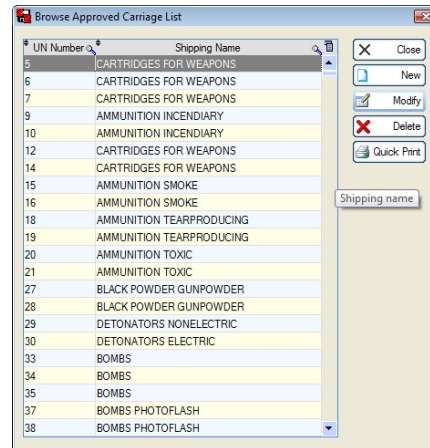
Browse Approved Carriage List

| UN Number | Shipping Name |
|---|---|
| 5 | CARTRIDGES FOR WEAPONS |
| 6 | CARTRIDGES FOR WEAPONS |
| 7 | CARTRIDGES FOR WEAPONS |
| 9 | AMMUNITION INCENDIARY |
| 10 | AMMUNITION INCENDIARY |
| 12 | CARTRIDGES FOR WEAPONS |
| 14 | CARTRIDGES FOR WEAPONS |
| 15 | AMMUNITION SMOKE |
| 16 | AMMUNITION SMOKE |
| 18 | AMMUNITION TEARPRODUCING |
| 19 | AMMUNITION TEARPRODUCING |
| 20 | AMMUNITION TOXIC |
| 21 | AMMUNITION TOXIC |
| 27 | BLACK POWDER GUNPOWDER |
| 28 | BLACK POWDER GUNPOWDER |
| 29 | DETONATORS NONELECTRIC |
| 30 | DETONATORS ELECTRIC |
| 33 | BOMBS |
| 34 | BOMBS |
| 35 | BOMBS |
| 37 | BOMBS PHOTOFLASH |
| 38 | BOMBS PHOTOFLASH |

Close
New
Modify
Delete
Quick Print
Shipping name